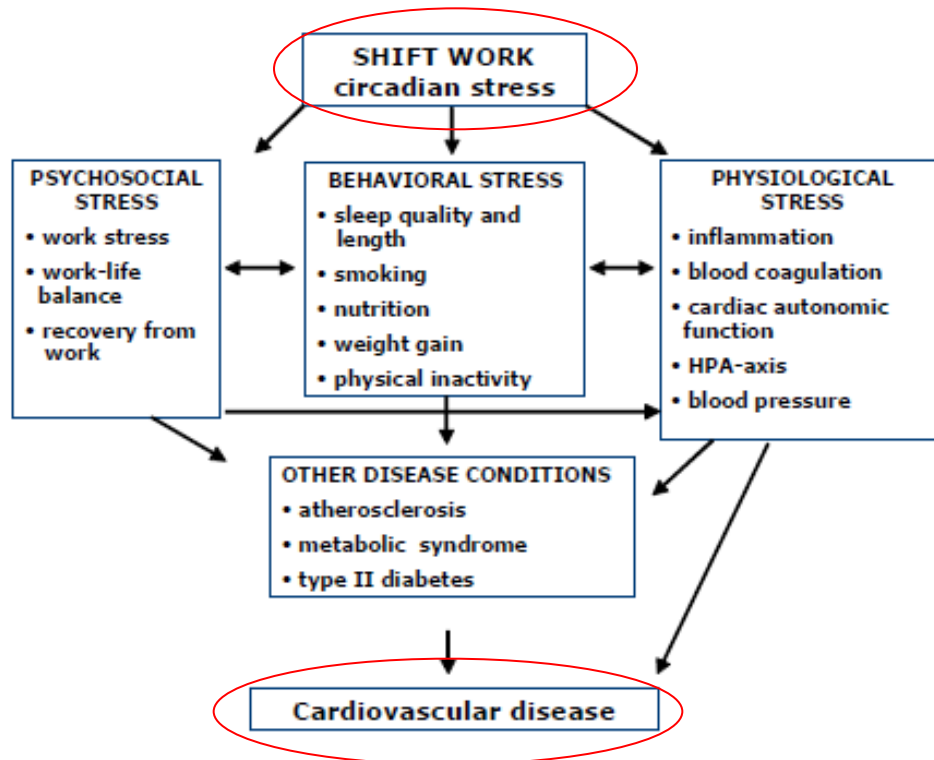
SHIFT WORK
circadian stress

PSYCHOSOCIAL STRESS
• work stress
• work-life balance
• recovery from work

BEHAVIORAL STRESS
• sleep quality and length
• smoking
• nutrition
• weight gain
• physical inactivity

PHYSIOLOGICAL STRESS
• inflammation
• blood coagulation
• cardiac autonomic function
• HPA-axis
• blood pressure

OTHER DISEASE CONDITIONS
• atherosclerosis
• metabolic syndrome
• type II diabetes

Cardiovascular disease